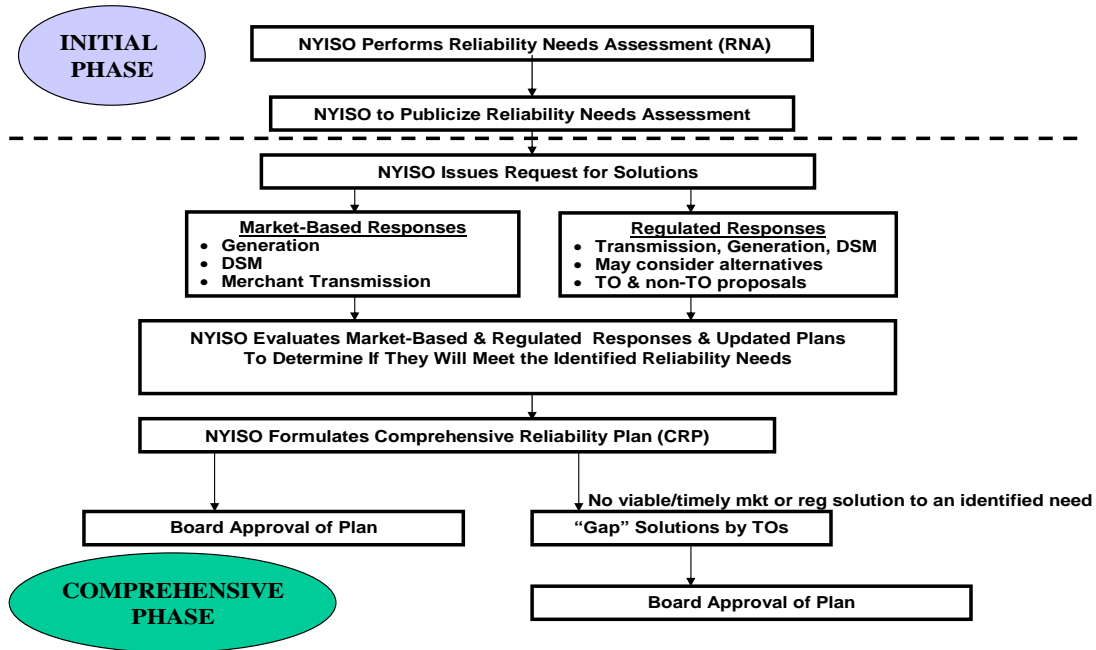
INITIAL PHASE

NYISO Performs Reliability Needs Assessment (RNA)

NYISO to Publicize Reliability Needs Assessment

NYISO Issues Request for Solutions

Market-Based Responses
- Generation
- DSM
- Merchant Transmission

Regulated Responses
- Transmission, Generation, DSM
- May consider alternatives
- TO & non-TO proposals

NYISO Evaluates Market-Based & Regulated Responses & Updated Plans To Determine If They Will Meet the Identified Reliability Needs

NYISO Formulates Comprehensive Reliability Plan (CRP)

No viable/timely mkt or reg solution to an identified need

Board Approval of Plan

"Gap" Solutions by TOs

COMPREHENSIVE PHASE

Board Approval of Plan